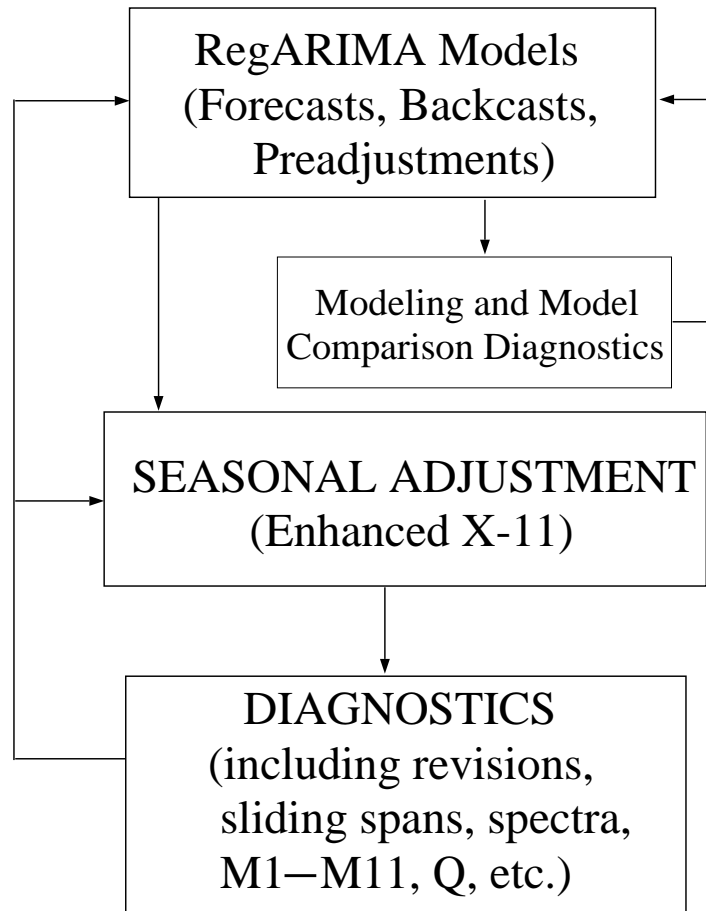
RegARIMA Models
(Forecasts, Backcasts,
Preadjustments)

Modeling and Model
Comparison Diagnostics

SEASONAL ADJUSTMENT
(Enhanced X-11)

DIAGNOSTICS
(including revisions,
sliding spans, spectra,
M1−M11, Q, etc.)